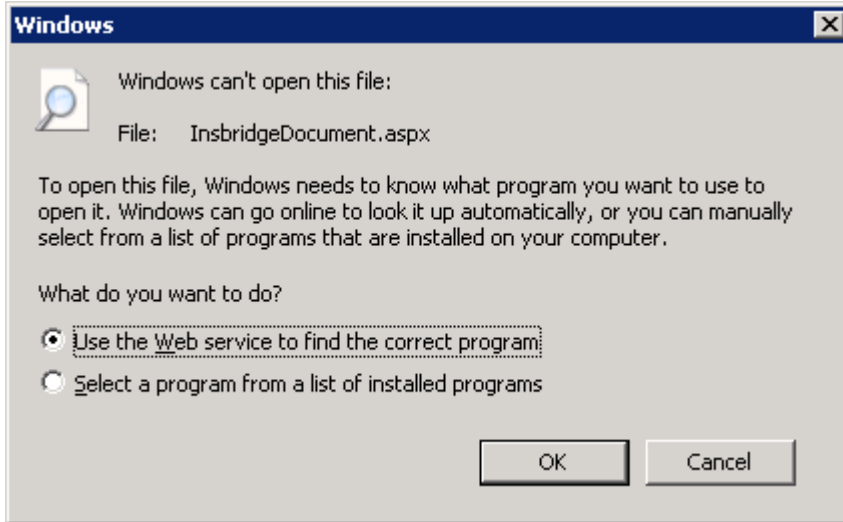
Windows

Windows can't open this file:

File: InsbridgeDocument.aspx

To open this file, Windows needs to know what program you want to use to open it. Windows can go online to look it up automatically, or you can manually select from a list of programs that are installed on your computer.

What do you want to do?

Use the Web service to find the correct program

Select a program from a list of installed programs

OK

Cancel